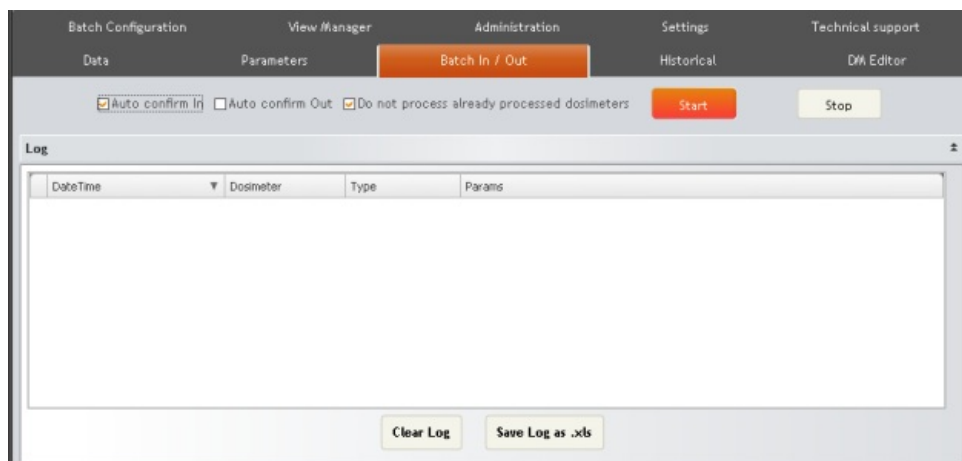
Batch Configuration | View Manager | Administration | Settings | Technical support
Data | Parameters | Batch In / Out | Historical | DM Editor

Auto confirm In Auto confirm Out Do not process already processed dosimeters Start Stop

Log

| DateTime | Dosimeter | Type | Params |
|---|---|---|---|

Clear Log Save Log as .xls